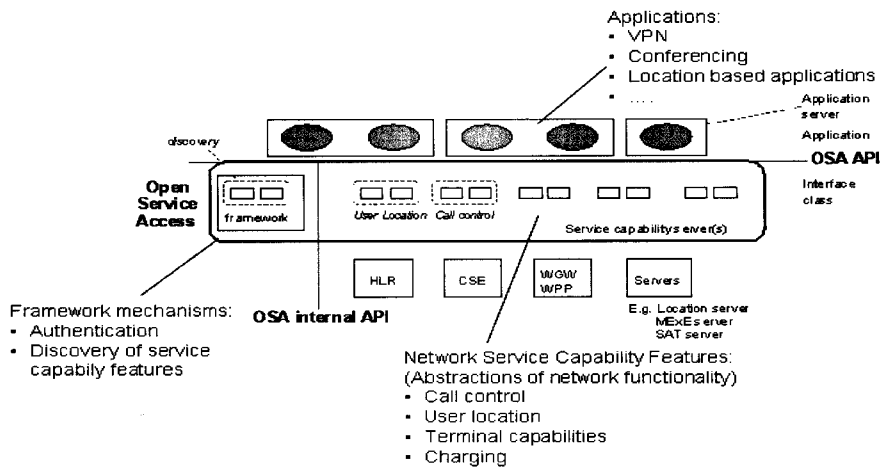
Applications:
- VPN
- Conferencing
- Location based applications
- ....

Application server

Application

discovery

OSA API

Open Service Access

framework

User Location

Call control

Interface class

Service capabilitys erver(s)

HLR

CSE

WGW WPP

Servers

E.g. Location server MExEs erver SAT server

Framework mechanisms:
- Authentication
- Discovery of service capabily features

OSA internal API

Network Service Capability Features:
(Abstractions of network functionality)
- Call control
- User location
- Terminal capabilities
- Charging